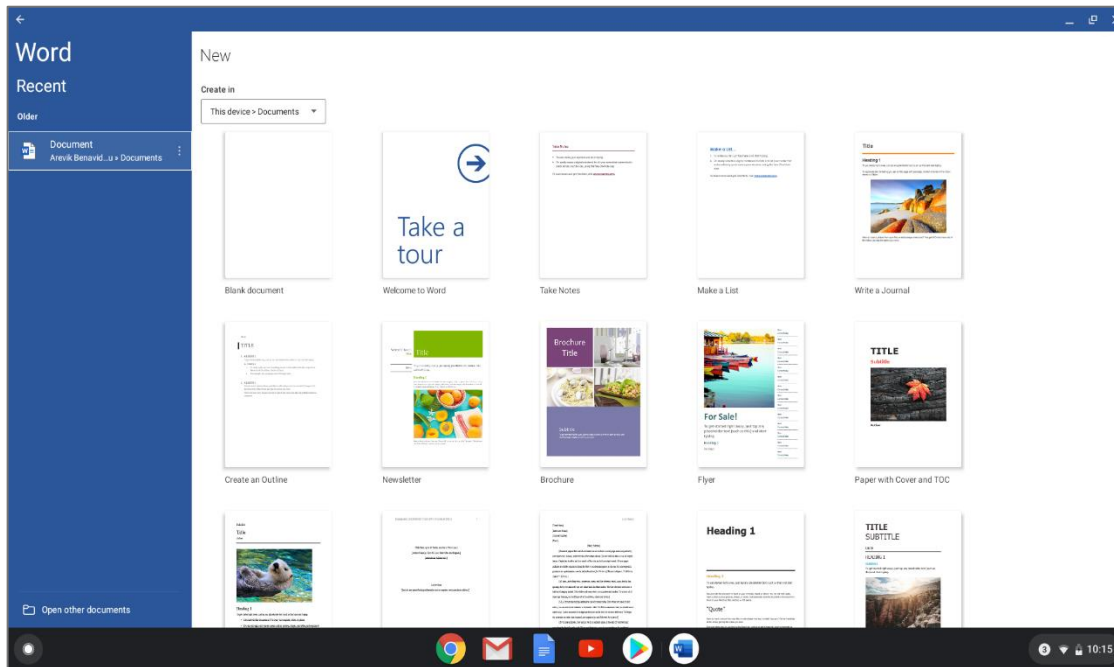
Word

Recent

Older

Document
Arevik Benavid...u » Documents

Open other documents

New

Create in

This device > Documents

Take a tour

Blank document

Welcome to Word

Take Notes

Make a List

Write a Journal

Title

Heading 1

TITLE

Title

Brochure Title

For Sale!

TITLE

Subtitle

Create an Outline

Newsletter

Brochure

Flyer

Paper with Cover and TOC

Title

Heading 1

Heading 1

"Quote"

TITLE
SUBTITLE

Heading 1

10:15